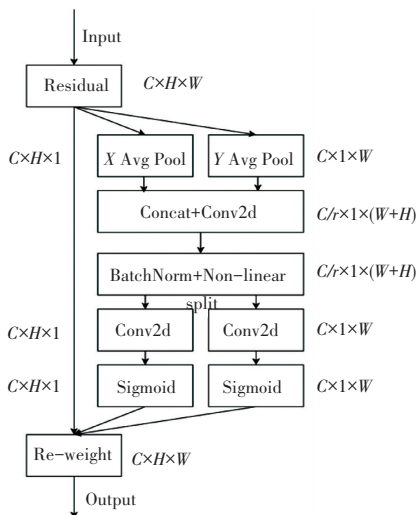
Input

Residual

$C\times H\times W$

$C\times H\times 1$

$X$ Avg Pool

$Y$ Avg Pool

$C\times 1\times W$

Concat+Conv2d

$C/r\times 1\times (W+H)$

BatchNorm+Non-linear

$C/r\times 1\times (W+H)$

split

$C\times H\times 1$

Conv2d

Conv2d

$C\times 1\times W$

$C\times H\times 1$

Sigmoid

Sigmoid

$C\times 1\times W$

Re-weight

$C\times H\times W$

Output